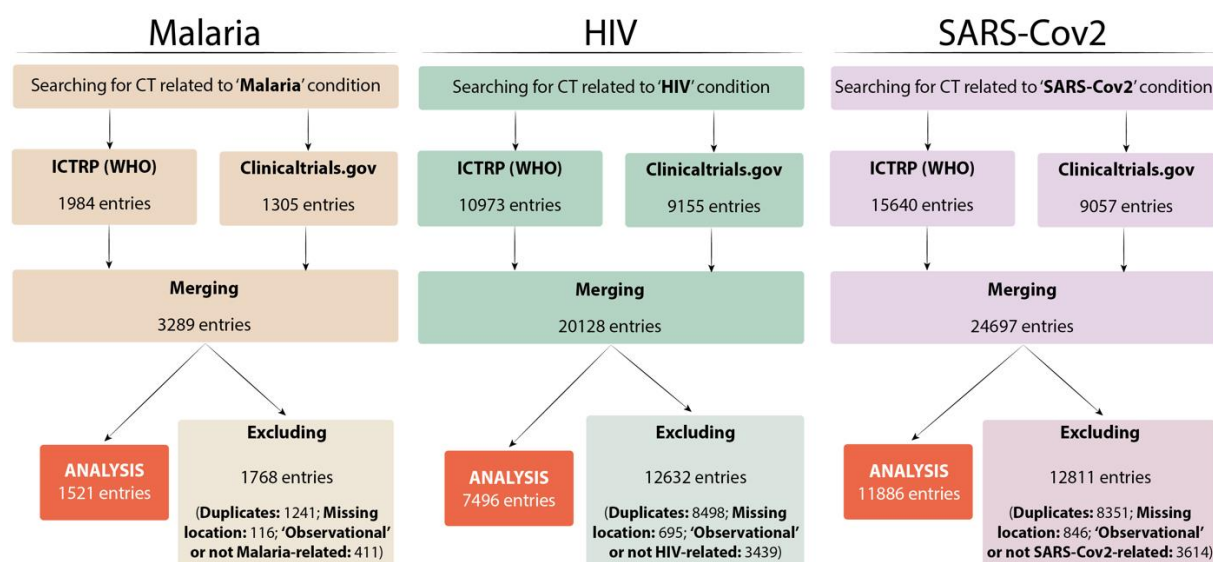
Malaria

Searching for CT related to 'Malaria' condition

ICTRP (WHO)
1984 entries

Clinicaltrials.gov
1305 entries

Merging
3289 entries

ANALYSIS
1521 entries

Excluding
1768 entries
(Duplicates: 1241; Missing location: 116; 'Observational' or not Malaria-related: 411)

HIV

Searching for CT related to 'HIV' condition

ICTRP (WHO)
10973 entries

Clinicaltrials.gov
9155 entries

Merging
20128 entries

ANALYSIS
7496 entries

Excluding
12632 entries
(Duplicates: 8498; Missing location: 695; 'Observational' or not HIV-related: 3439)

SARS-Cov2

Searching for CT related to 'SARS-Cov2' condition

ICTRP (WHO)
15640 entries

Clinicaltrials.gov
9057 entries

Merging
24697 entries

ANALYSIS
11886 entries

Excluding
12811 entries
(Duplicates: 8351; Missing location: 846; 'Observational' or not SARS-Cov2-related: 3614)